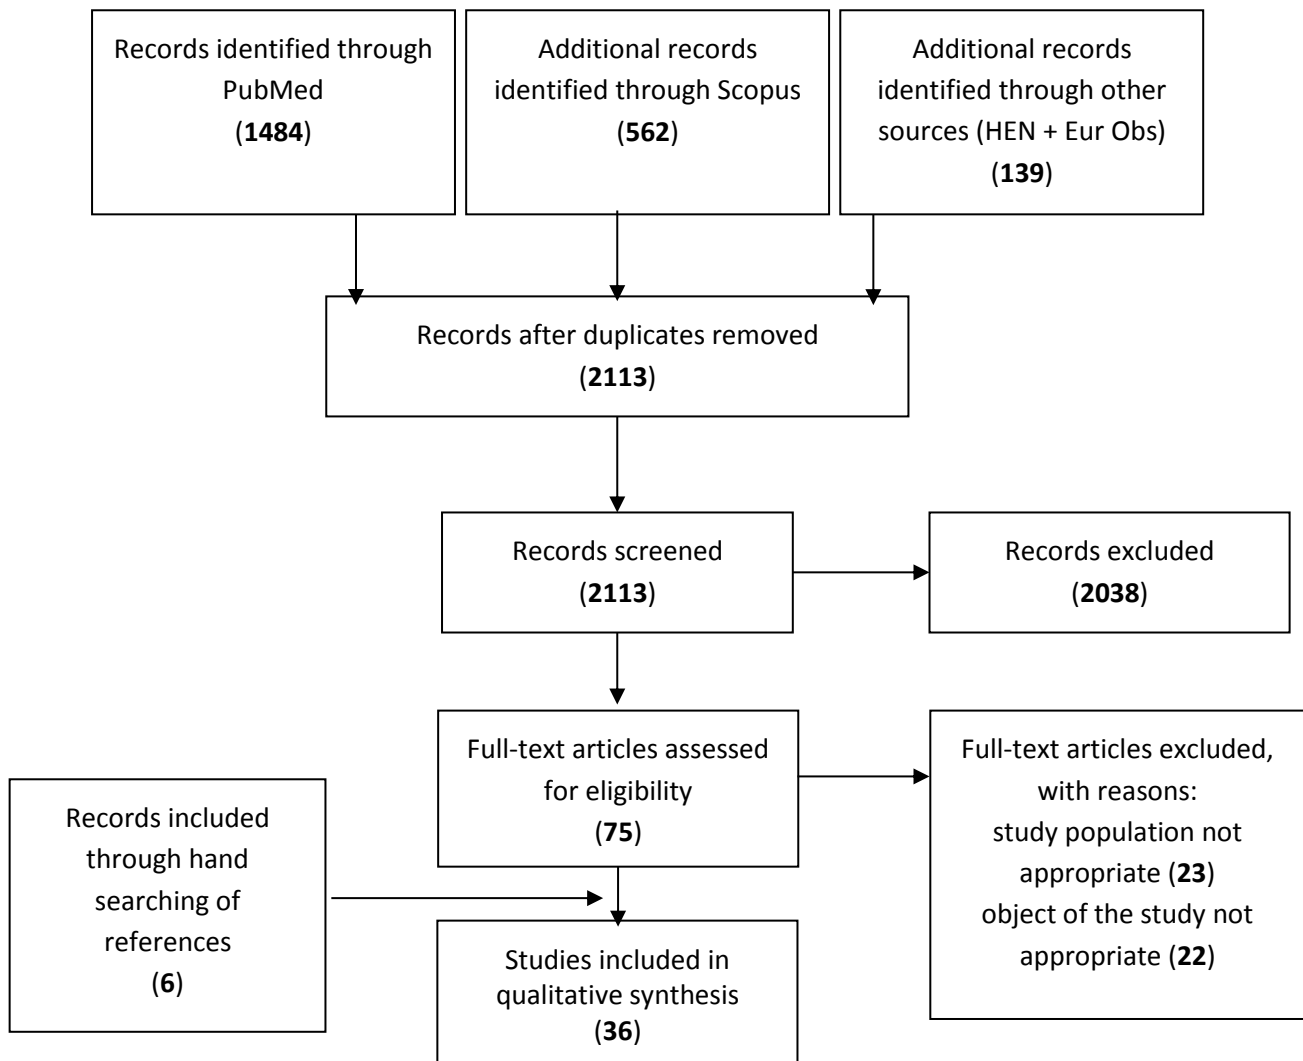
Records identified through PubMed
(1484)

Additional records identified through Scopus
(562)

Additional records identified through other sources (HEN + Eur Obs)
(139)

Records after duplicates removed
(2113)

Records screened
(2113)

Records excluded
(2038)

Full-text articles assessed for eligibility
(75)

Full-text articles excluded, with reasons:
study population not appropriate (23)
object of the study not appropriate (22)

Records included through hand searching of references
(6)

Studies included in qualitative synthesis
(36)